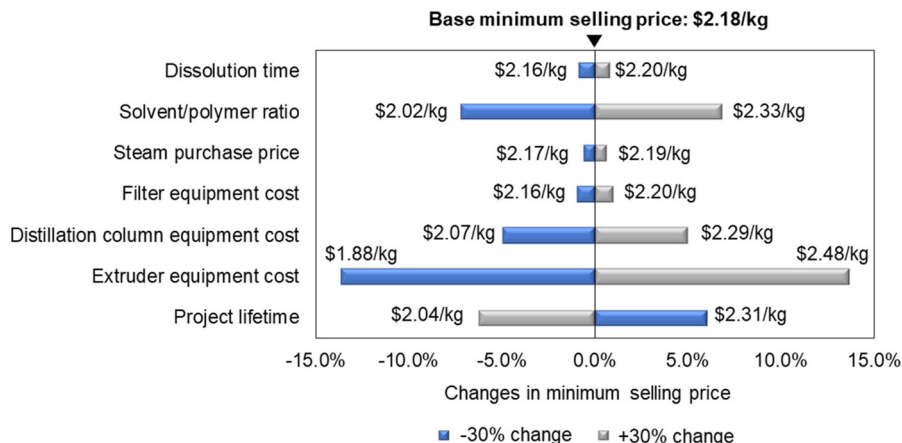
Base minimum selling price: $2.18/kg

Dissolution time $2.16/kg $2.20/kg
Solvent/polymer ratio $2.02/kg $2.33/kg
Steam purchase price $2.17/kg $2.19/kg
Filter equipment cost $2.16/kg $2.20/kg
Distillation column equipment cost $2.07/kg $2.29/kg
Extruder equipment cost $1.88/kg $2.48/kg
Project lifetime $2.04/kg $2.31/kg

-15.0% -10.0% -5.0% 0.0% 5.0% 10.0% 15.0%

Changes in minimum selling price

-30% change +30% change